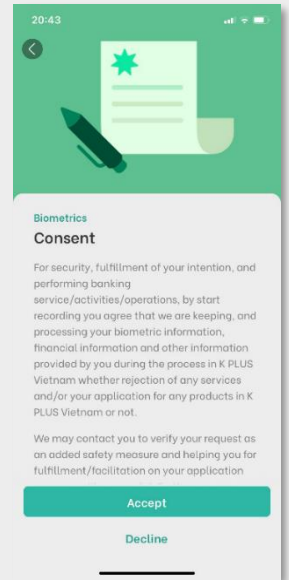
20:43

Biometrics

Consent

For security, fulfillment of your intention, and performing banking service/activities/operations, by start recording you agree that we are keeping, and processing your biometric information, financial information and other information provided by you during the process in K PLUS Vietnam whether rejection of any services and/or your application for any products in K PLUS Vietnam or not.

We may contact you to verify your request as an added safety measure and helping you for fulfillment/facilitation on your application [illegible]

Accept

Decline